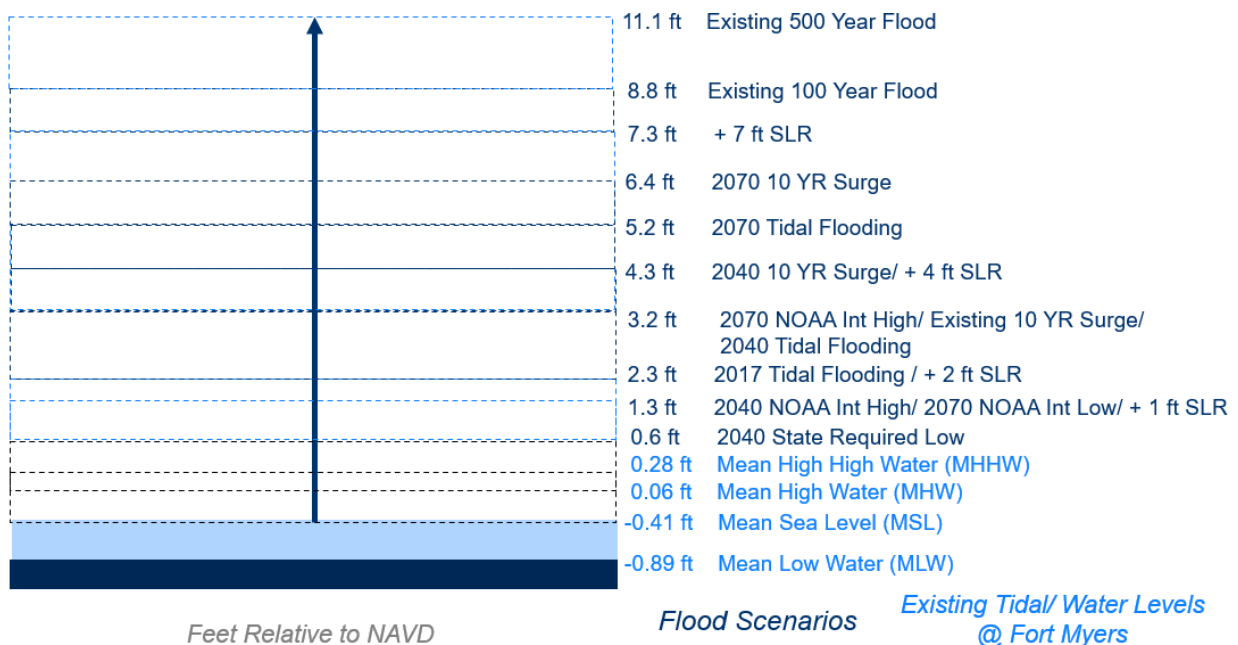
11.1 ft Existing 500 Year Flood
8.8 ft Existing 100 Year Flood
7.3 ft + 7 ft SLR
6.4 ft 2070 10 YR Surge
5.2 ft 2070 Tidal Flooding
4.3 ft 2040 10 YR Surge/ + 4 ft SLR
3.2 ft 2070 NOAA Int High/ Existing 10 YR Surge/ 2040 Tidal Flooding
2.3 ft 2017 Tidal Flooding / + 2 ft SLR
1.3 ft 2040 NOAA Int High/ 2070 NOAA Int Low/ + 1 ft SLR
0.6 ft 2040 State Required Low
0.28 ft Mean High High Water (MHHW)
0.06 ft Mean High Water (MHW)
-0.41 ft Mean Sea Level (MSL)
-0.89 ft Mean Low Water (MLW)

Feet Relative to NAVD

Flood Scenarios

Existing Tidal/ Water Levels @ Fort Myers